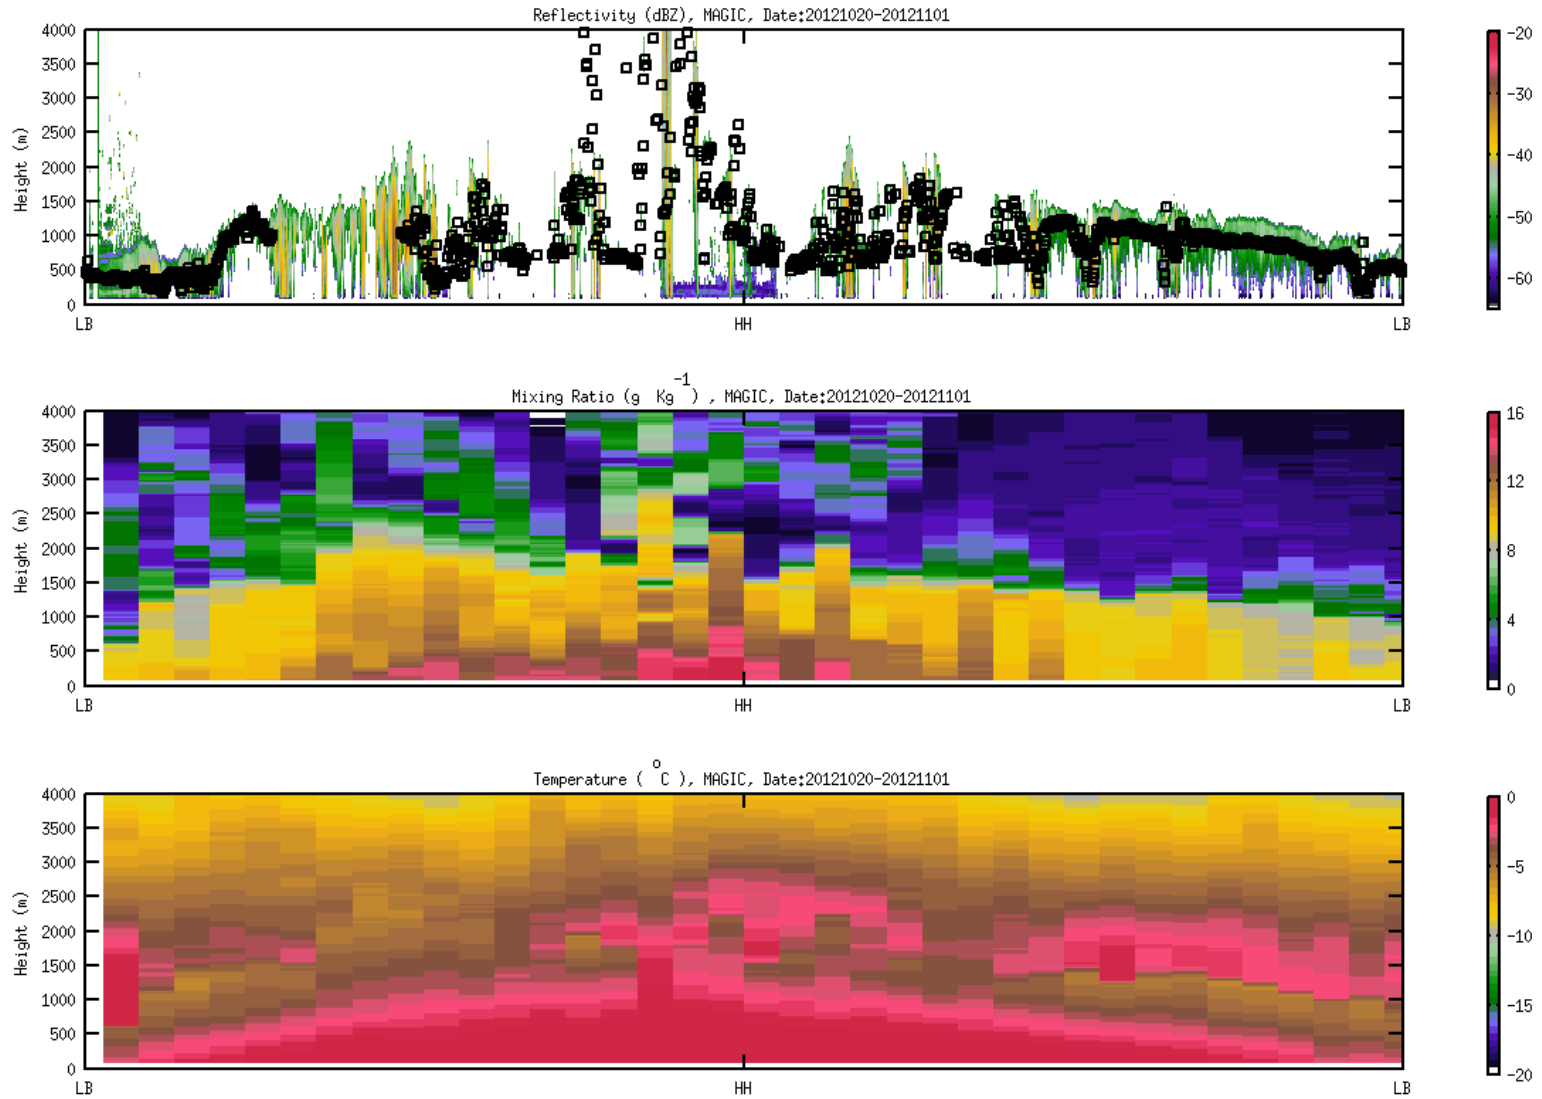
Reflectivity (dBZ), MAGIC, Date:20121020-20121101

4000
3500
3000
2500
2000
1500
1000
500
0

Height (m)

LB
HH
LB

-20
-30
-40
-50
-60

Mixing Ratio (g Kg$^{-1}$), MAGIC, Date:20121020-20121101

4000
3500
3000
2500
2000
1500
1000
500
0

Height (m)

LB
HH
LB

16
12
8
4
0

Temperature ($^{o}$C ), MAGIC, Date:20121020-20121101

4000
3500
3000
2500
2000
1500
1000
500
0

Height (m)

LB
HH
LB

0
-5
-10
-15
-20